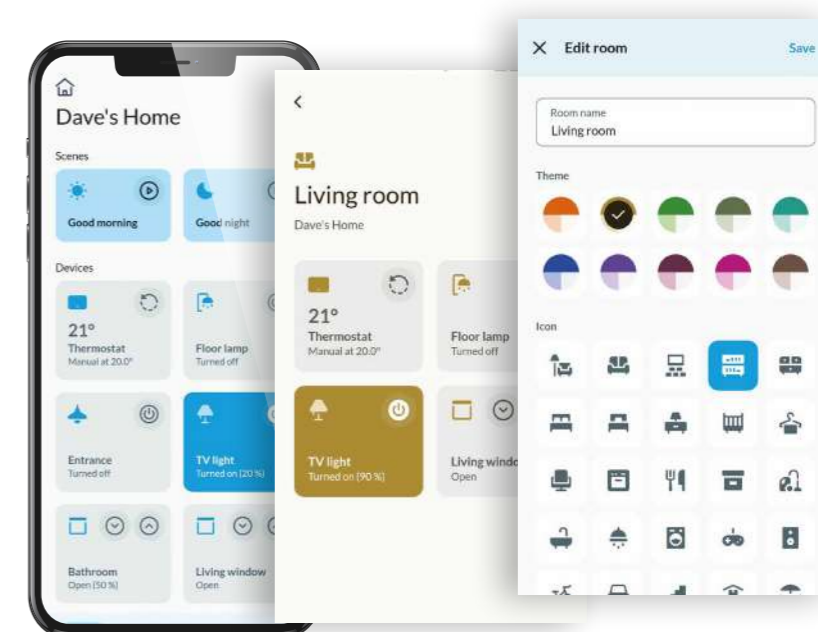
Dave's Home

Scenes

Good morning

Good night

Devices

21°
Thermostat
Manual at 20.0°

Floor lamp
Turned off

Entrance
Turned off

TV light
Turned on (20 %)

Bathroom
Open (50 %)

Living window
Open

Living room
Dave's Home

21°
Thermostat
Manual at 20.0°

Floor lamp
Turned off

TV light
Turned on (90 %)

Living window
Open

Edit room

Save

Room name
Living room

Theme

Icon